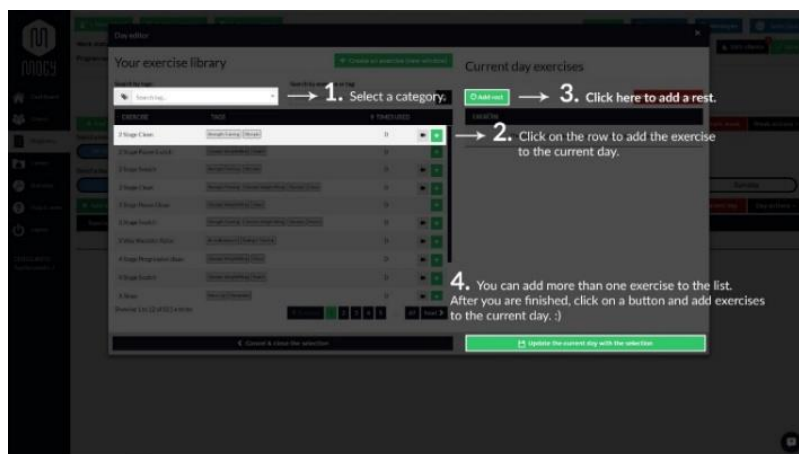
Day editor

Your exercise library

+ Create an exercise (new window)

Search by tags

Searching...

→ 1. Select a category.

| EXERCISE | TAGS | # TIMES USED | |
|---|---|---|---|
| 2 Stage Clean | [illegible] | 0 | |
| 2 Stage Reverse Lunch | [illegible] | 0 | |
| 2 Stage Snatch | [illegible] | 0 | |
| 2 Stage Clean | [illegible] | 0 | |
| 2 Stage Moose Clean | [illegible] | 0 | |
| 2 Stage Snatch | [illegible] | 0 | |
| 3 Way Muscles Make | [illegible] | 0 | |
| 4 Stage Reign Clean | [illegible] | 0 | |
| 4 Stage Snatch | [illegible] | 0 | |
| 4 Rows | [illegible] | 0 | |

Showing 1 to 10 of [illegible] entries

1 2 3 4 5 Next

Current day exercises

Add rest → 3. Click here to add a rest.

→ 2. Click on the row to add the exercise to the current day.

4. You can add more than one exercise to the list. After you are finished, click on a button and add exercises to the current day. :)

Cancel & close the selection

Update the current day with the selection

MACY